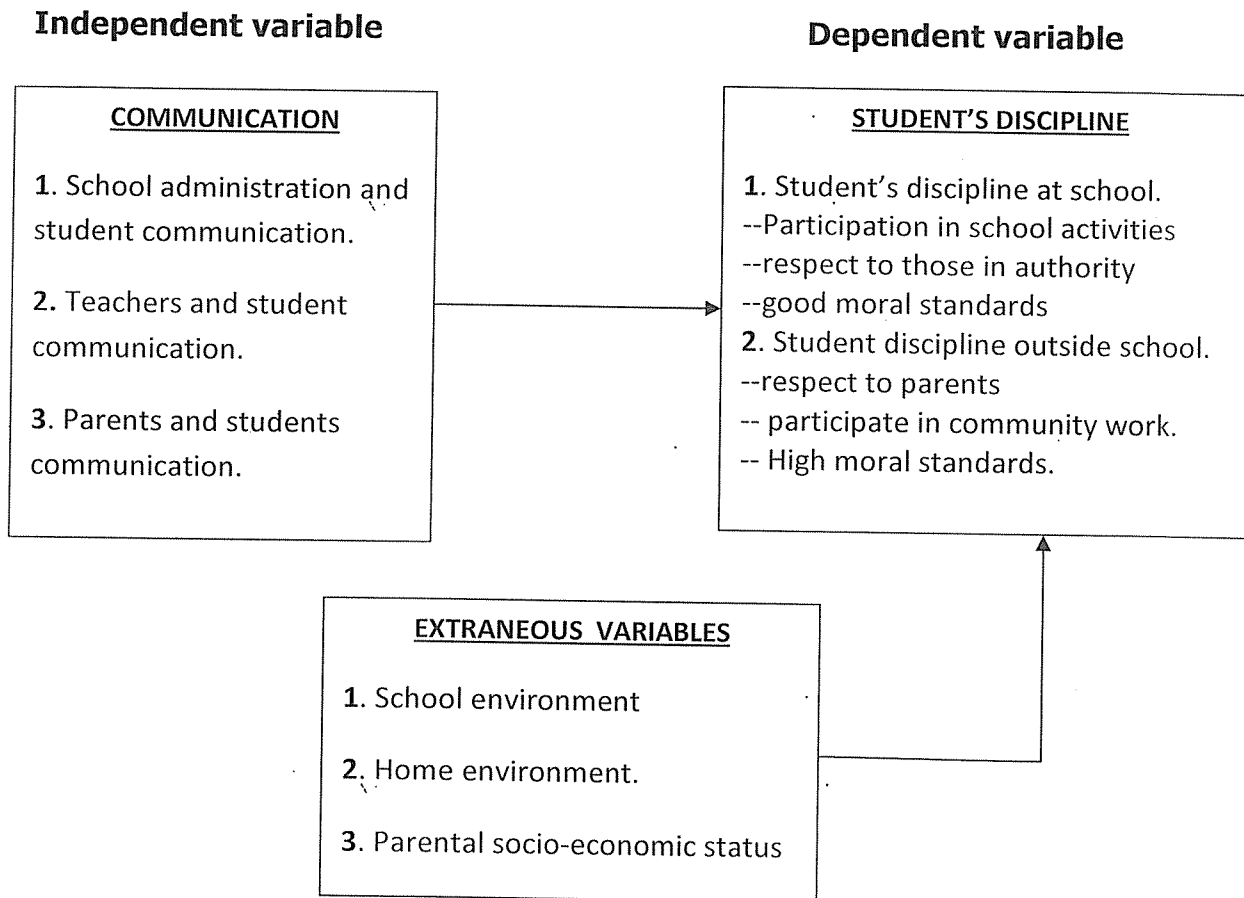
Independent variable

Dependent variable

COMMUNICATION

1. School administration and student communication.

2. Teachers and student communication.

3. Parents and students communication.

STUDENT'S DISCIPLINE

1. Student's discipline at school.
--Participation in school activities
--respect to those in authority
--good moral standards
2. Student discipline outside school.
--respect to parents
-- participate in community work.
-- High moral standards.

EXTRANEOUS VARIABLES

1. School environment

2. Home environment.

3. Parental socio-economic status